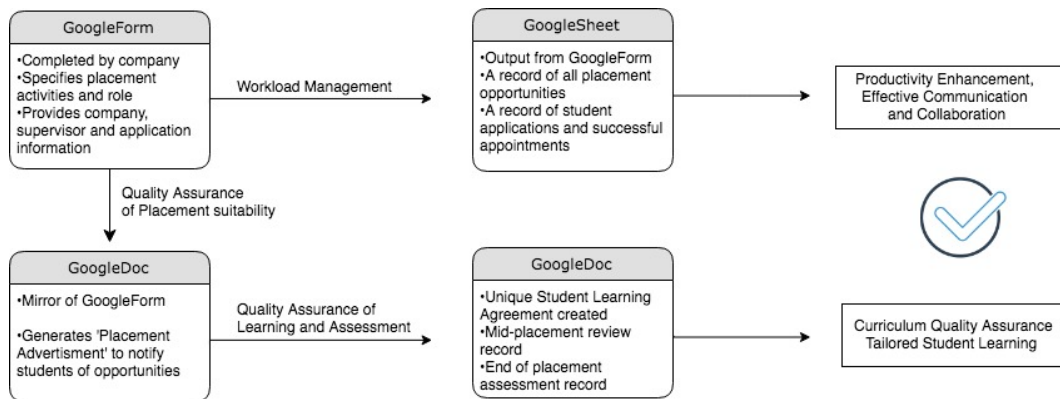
GoogleForm

•Completed by company
•Specifies placement activities and role
•Provides company, supervisor and application information

Workload Management

GoogleSheet

•Output from GoogleForm
•A record of all placement opportunities
•A record of student applications and successful appointments

Productivity Enhancement, Effective Communication and Collaboration

Quality Assurance of Placement suitability

GoogleDoc

•Mirror of GoogleForm

•Generates 'Placement Advertisment' to notify students of opportunities

Quality Assurance of Learning and Assessment

GoogleDoc

•Unique Student Learning Agreement created
•Mid-placement review record
•End of placement assessment record

Curriculum Quality Assurance
Tailored Student Learning